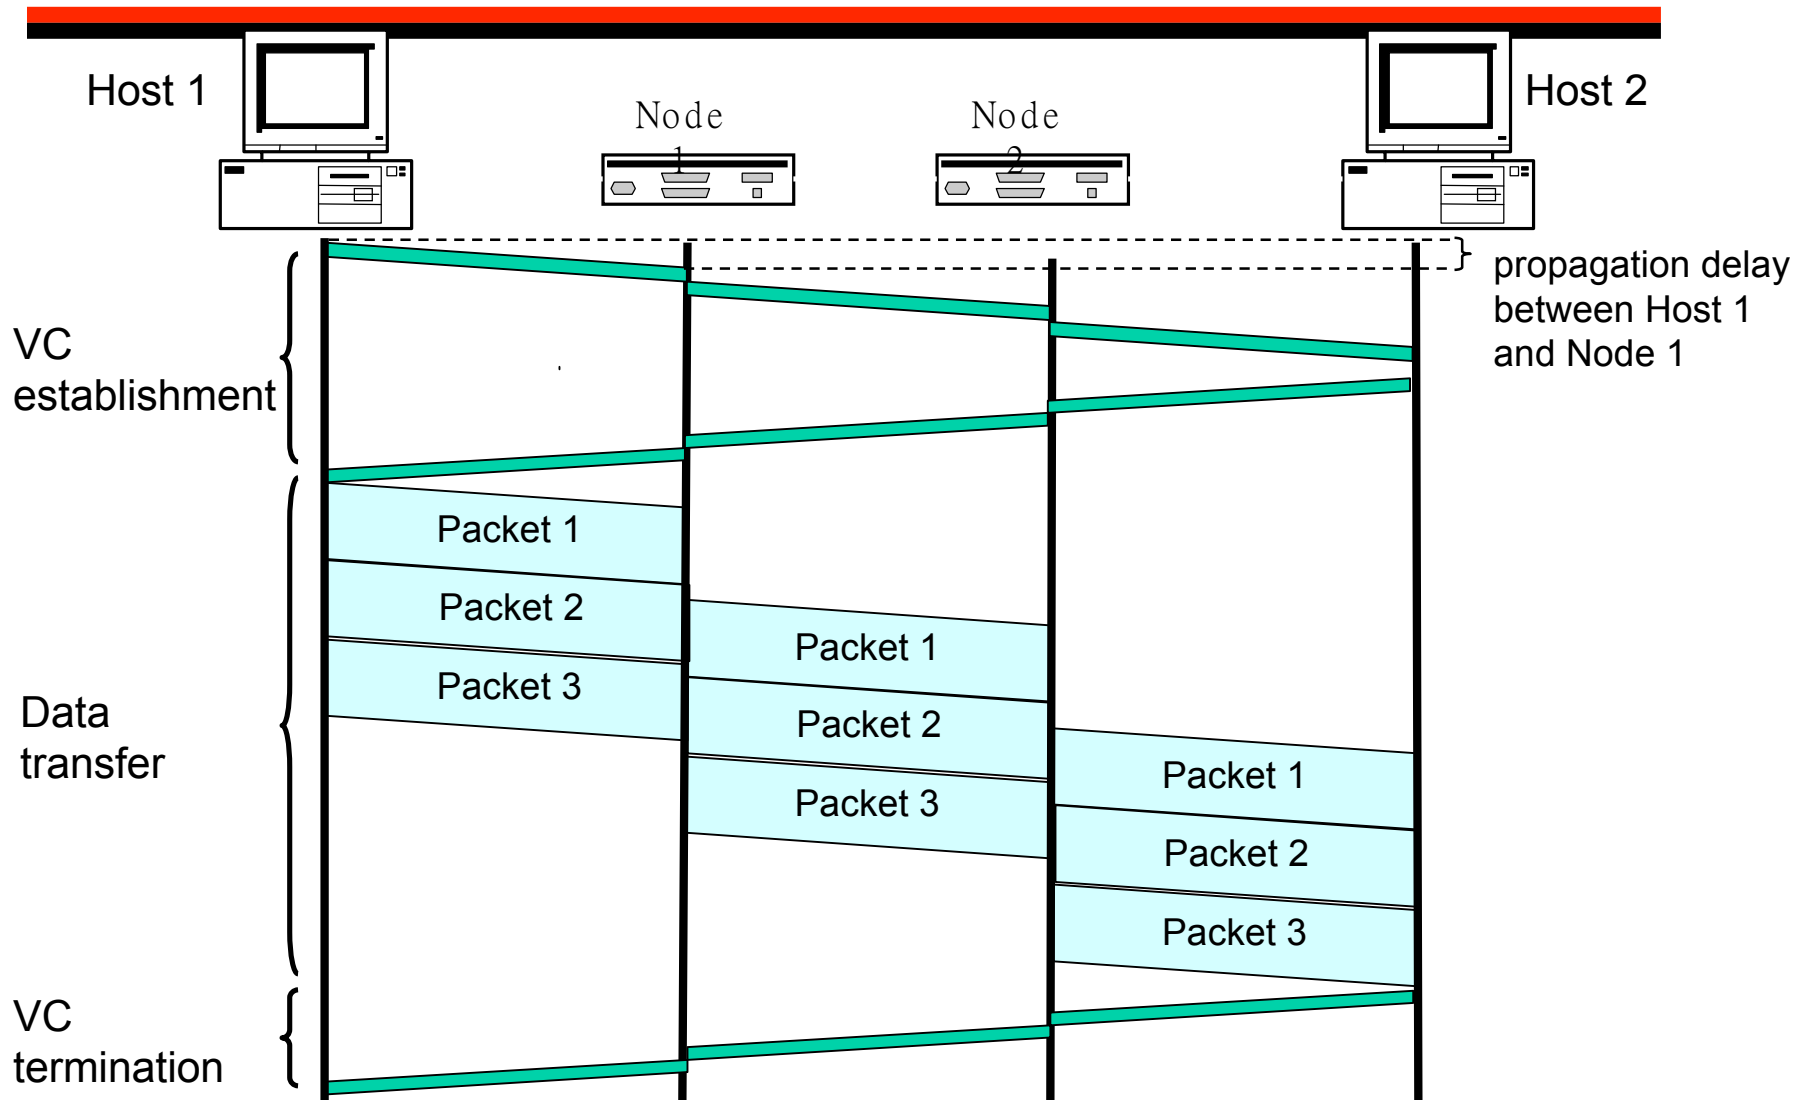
Host 1

Node 1

Node 2

Host 2

propagation delay between Host 1 and Node 1

VC establishment

Packet 1

Packet 2

Packet 3

Packet 1

Packet 2

Packet 3

Packet 1

Packet 2

Packet 3

Data transfer

VC termination